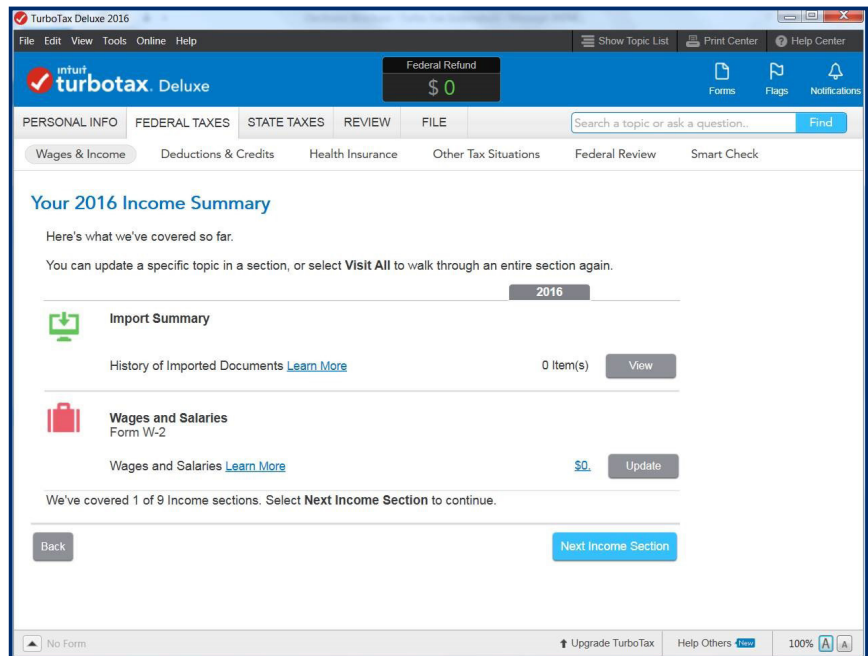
TurboTax Deluxe 2016

File Edit View Tools Online Help

Show Topic List | Print Center | Help Center

intuit turbotax. Deluxe

Federal Refund
$ 0

Forms | Flags | Notifications

PERSONAL INFO | FEDERAL TAXES | STATE TAXES | REVIEW | FILE

Search a topic or ask a question..

Find

Wages & Income | Deductions & Credits | Health Insurance | Other Tax Situations | Federal Review | Smart Check

Your 2016 Income Summary

Here's what we've covered so far.

You can update a specific topic in a section, or select **Visit All** to walk through an entire section again.

2016

Import Summary

History of Imported Documents Learn More

0 Item(s)

View

Wages and Salaries
Form W-2

Wages and Salaries Learn More

$0.

Update

We've covered 1 of 9 Income sections. Select **Next Income Section** to continue.

Back

Next Income Section

No Form

Upgrade TurboTax

Help Others New

100% A A